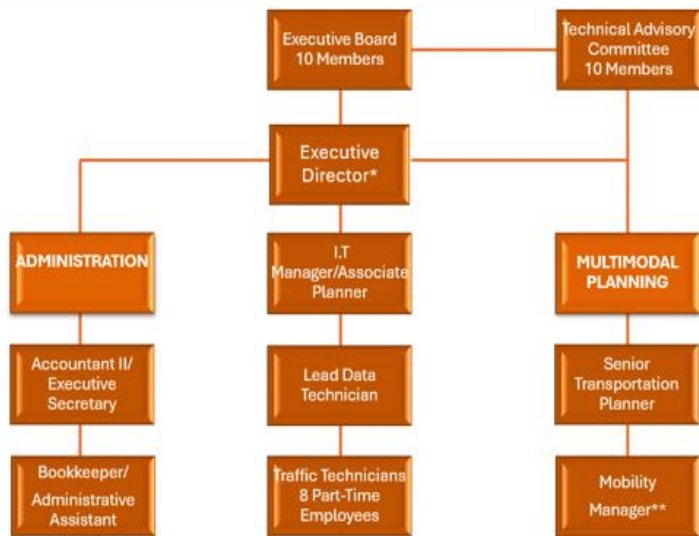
Executive Board 10 Members

Technical Advisory Committee 10 Members

Executive Director*

ADMINISTRATION

I.T Manager/Associate Planner

MULTIMODAL PLANNING

Accountant II/ Executive Secretary

Lead Data Technician

Senior Transportation Planner

Bookkeeper/ Administrative Assistant

Traffic Technicians 8 Part-Time Employees

Mobility Manager**